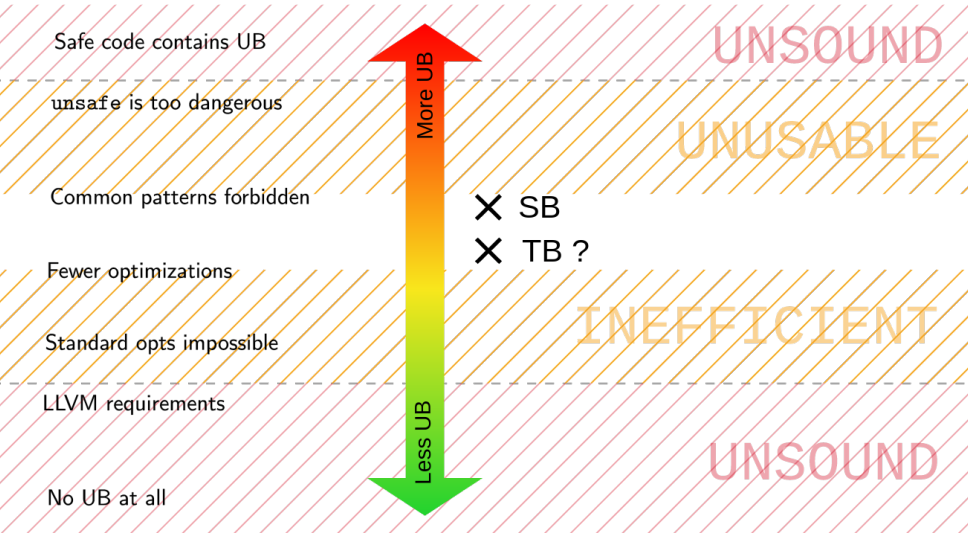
Safe code contains UB

UNSOUND

unsafe is too dangerous

More UB

UNUSABLE

Common patterns forbidden

✕ SB

✕ TB ?

Fewer optimizations

Standard opts impossible

INEFFICIENT

LLVM requirements

Less UB

UNSOUND

No UB at all